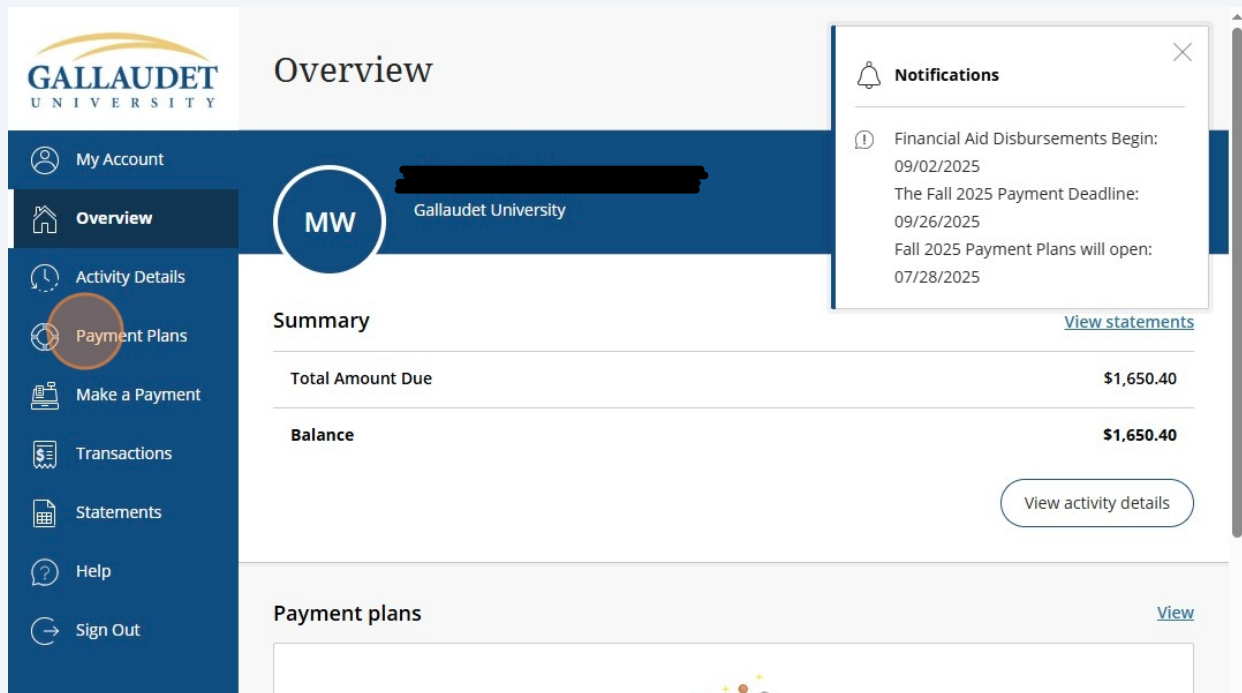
GALLAUDET
UNIVERSITY

My Account
Overview
Activity Details
Payment Plans
Make a Payment
Transactions
Statements
Help
Sign Out

Overview

MW
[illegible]
Gallaudet University

Notifications

Financial Aid Disbursements Begin: 09/02/2025
The Fall 2025 Payment Deadline: 09/26/2025
Fall 2025 Payment Plans will open: 07/28/2025

Summary
View statements

| Total Amount Due | $1,650.40 |
|---|---|
| Balance | $1,650.40 |

View activity details

Payment plans
View